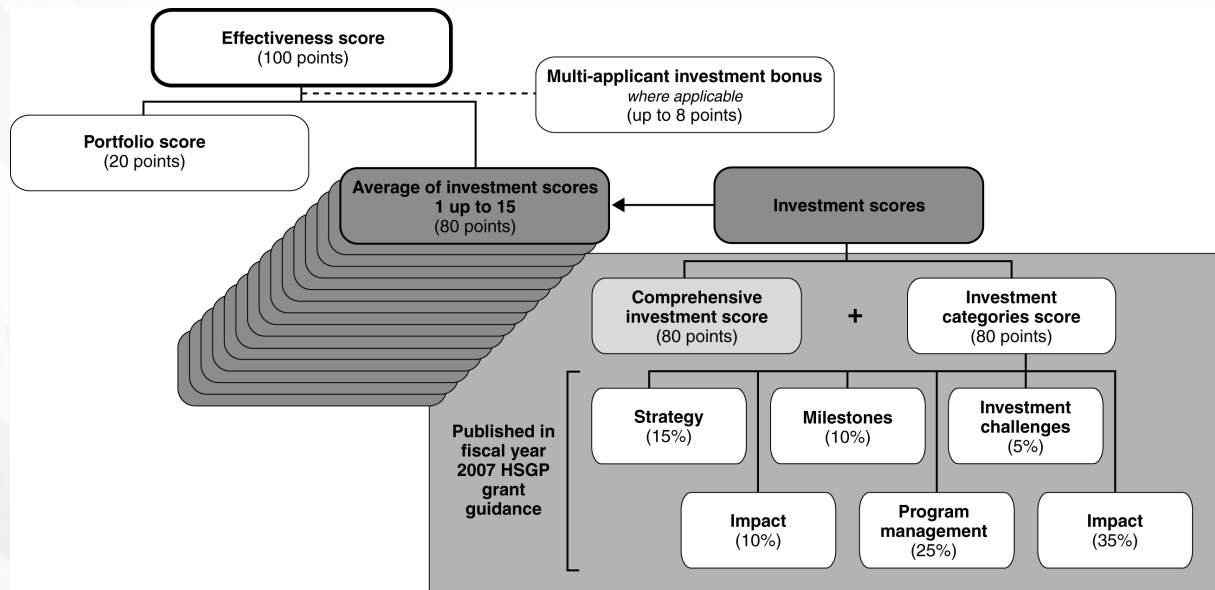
Effectiveness score
(100 points)

Multi-applicant investment bonus
where applicable
(up to 8 points)

Portfolio score
(20 points)

Average of investment scores
1 up to 15
(80 points)

Investment scores

Comprehensive investment score
(80 points)

+

Investment categories score
(80 points)

Published in fiscal year 2007 HSGP grant guidance

Strategy
(15%)

Milestones
(10%)

Investment challenges
(5%)

Impact
(10%)

Program management
(25%)

Impact
(35%)